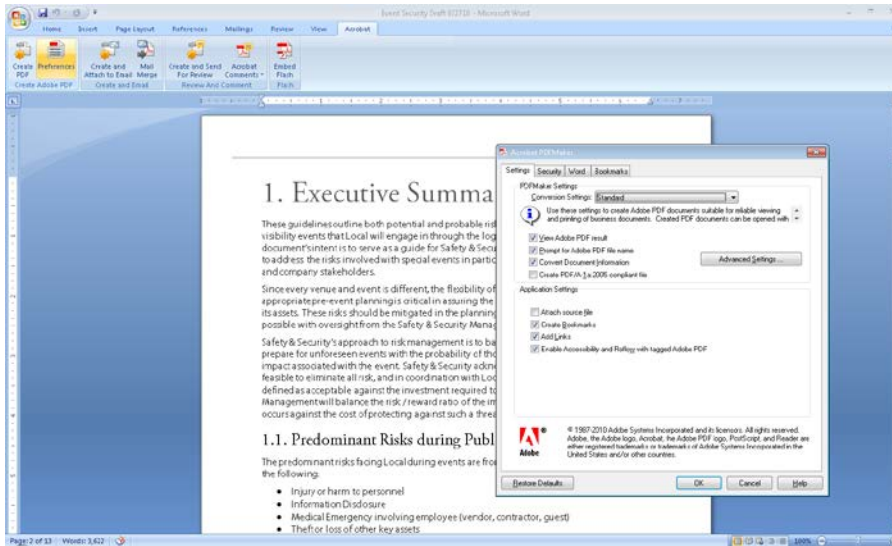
Event Security Draft 032710 - Microsoft Word

Home Insert Page Layout References Mailings Review View Acrobat

Create PDF Preferences Create and Attach to Email Mail Merge Create and Send For Review Acrobat Comments Embed Flash

Create Adobe PDF Create and Email Review And Comment Flash

1. Executive Summa

These guidelines outline both potential and probable ris visibility events that Local will engage in through the log document's intent is to serve as a guide for Safety & Secu to address the risks involved with special events in partic and company stakeholders.

Since every venue and event is different, the flexibility of appropriate pre-event planning is critical in assuring the its assets. These risks should be mitigated in the planning possible with oversight from the Safety & Security Manag

Safety & Security's approach to risk management is to ba prepare for unforeseen events with the probability of th impact associated with the event. Safety & Security ackn feasible to eliminate all risk, and in coordination with Loc defined as acceptable against the investment required t Management will balance the risk / reward ratio of the im occurs against the cost of protecting against such a threa

1.1. Predominant Risks during Publ

The predominant risks facing Local during events are fro the following:

• Injury or harm to personnel
• Information Disclosure
• Medical Emergency involving employee (vendor, contractor, guest)
• Theft or loss of other key assets

Acrobat PDFMaker

Settings Security Word Bookmarks

PDFMaker Settings
Conversion Settings: Standard
Use these settings to create Adobe PDF documents suitable for reliable viewing and printing of business documents. Created PDF documents can be opened with

View Adobe PDF result
Prompt for Adobe PDF file name
Convert Document Information
Create PDF/A-1a:2005 compliant file
Advanced Settings...

Application Settings
Attach source file
Create Bookmarks
Add Links
Enable Accessibility and Reflow with tagged Adobe PDF

© 1987-2010 Adobe Systems Incorporated and its licensors. All rights reserved. Adobe, the Adobe logo, Acrobat, the Adobe PDF logo, PostScript, and Reader are either registered trademarks or trademarks of Adobe Systems Incorporated in the United States and/or other countries.

Adobe

Restore Defaults OK Cancel Help

Page: 2 of 13 Words: 3,622 100%